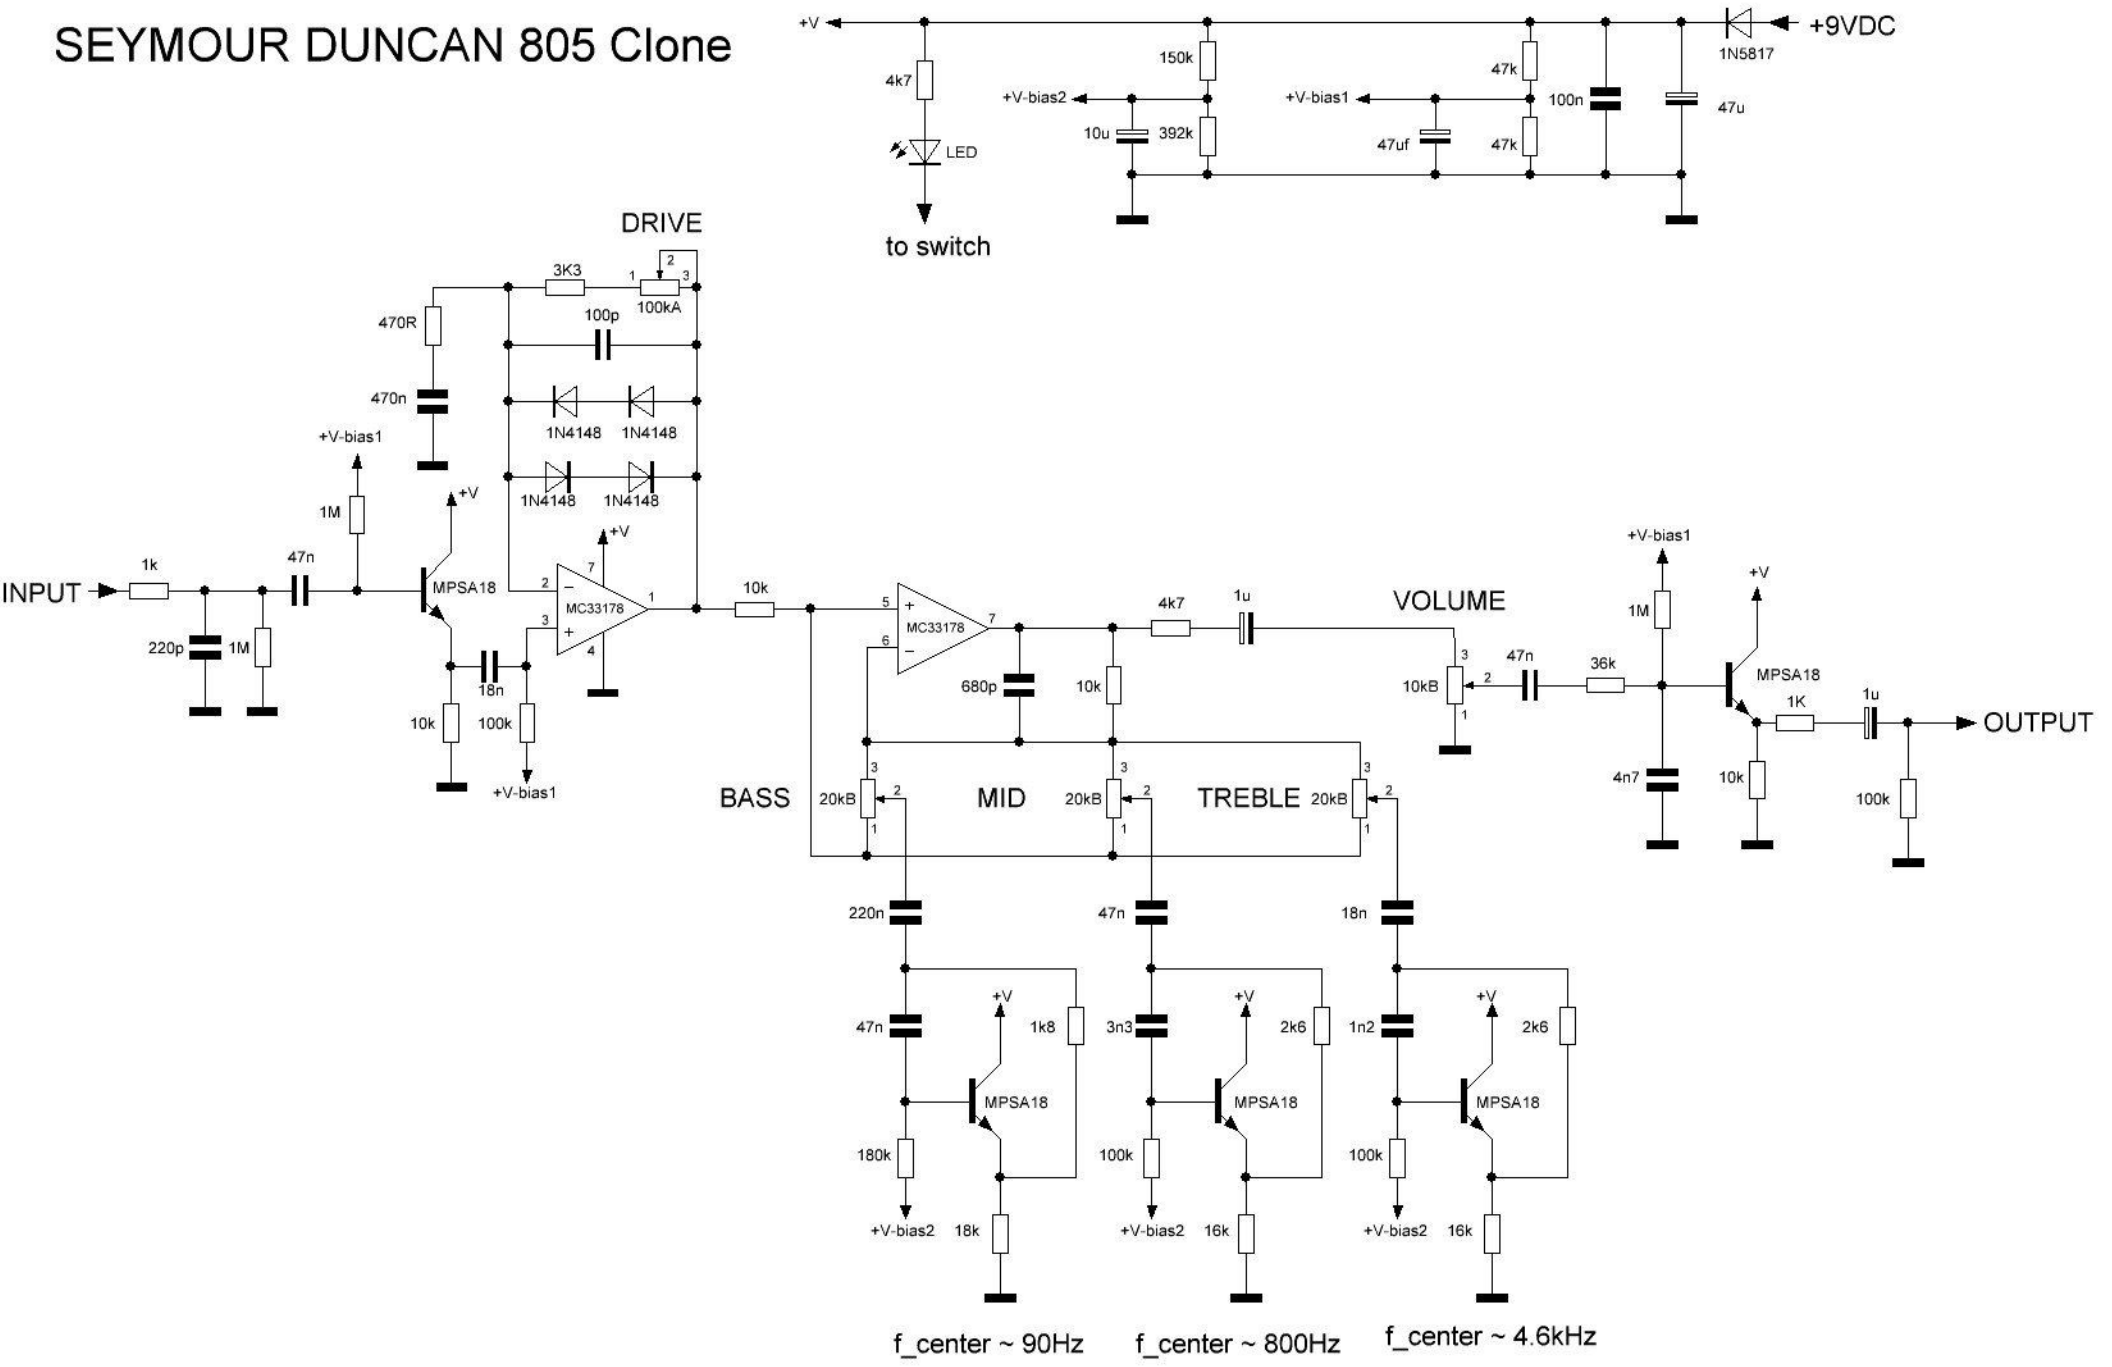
SEYMOUR DUNCAN 805 Clone

+V
4k7
LED
to switch
150k
+V-bias2
10u
392k
+V-bias1
47uf
47k
47k
100n
47u
1N5817
+9VDC

DRIVE
3K3
1
2
3
100kA
100p
470R
470n
1N4148
1N4148
1N4148
1N4148
+V-bias1
1M
+V
MPSA18
+V
7
2
3
4
1
MC33178
INPUT
1k
220p
1M
47n
10k
18n
100k
+V-bias1

10k
5
6
7
MC33178
680p
4k7
1u
10k
VOLUME
3
2
1
10kB
47n
36k
+V-bias1
1M
4n7
+V
MPSA18
1K
10k
1u
100k
OUTPUT

BASS
3
2
1
20kB
MID
3
2
1
20kB
TREBLE
3
2
1
20kB

220n
47n
+V
1k8
MPSA18
180k
+V-bias2
18k
f_center ~ 90Hz

47n
3n3
+V
2k6
MPSA18
100k
+V-bias2
16k
f_center ~ 800Hz

18n
1n2
+V
2k6
MPSA18
100k
+V-bias2
16k
f_center ~ 4.6kHz